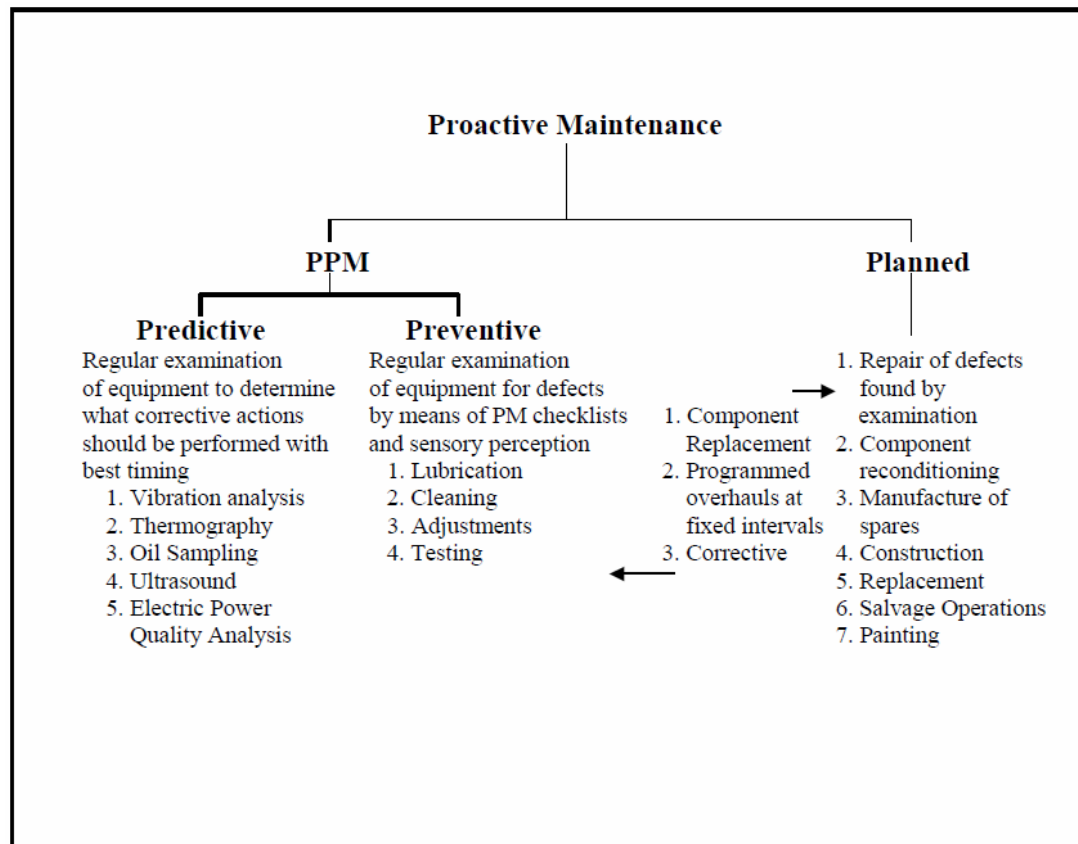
Proactive Maintenance

PPM

Planned

Predictive

Regular examination of equipment to determine what corrective actions should be performed with best timing

1. Vibration analysis
2. Thermography
3. Oil Sampling
4. Ultrasound
5. Electric Power Quality Analysis

Preventive

Regular examination of equipment for defects by means of PM checklists and sensory perception

1. Lubrication
2. Cleaning
3. Adjustments
4. Testing

1. Component Replacement
2. Programmed overhauls at fixed intervals
3. Corrective

1. Repair of defects found by examination
2. Component reconditioning
3. Manufacture of spares
4. Construction
5. Replacement
6. Salvage Operations
7. Painting